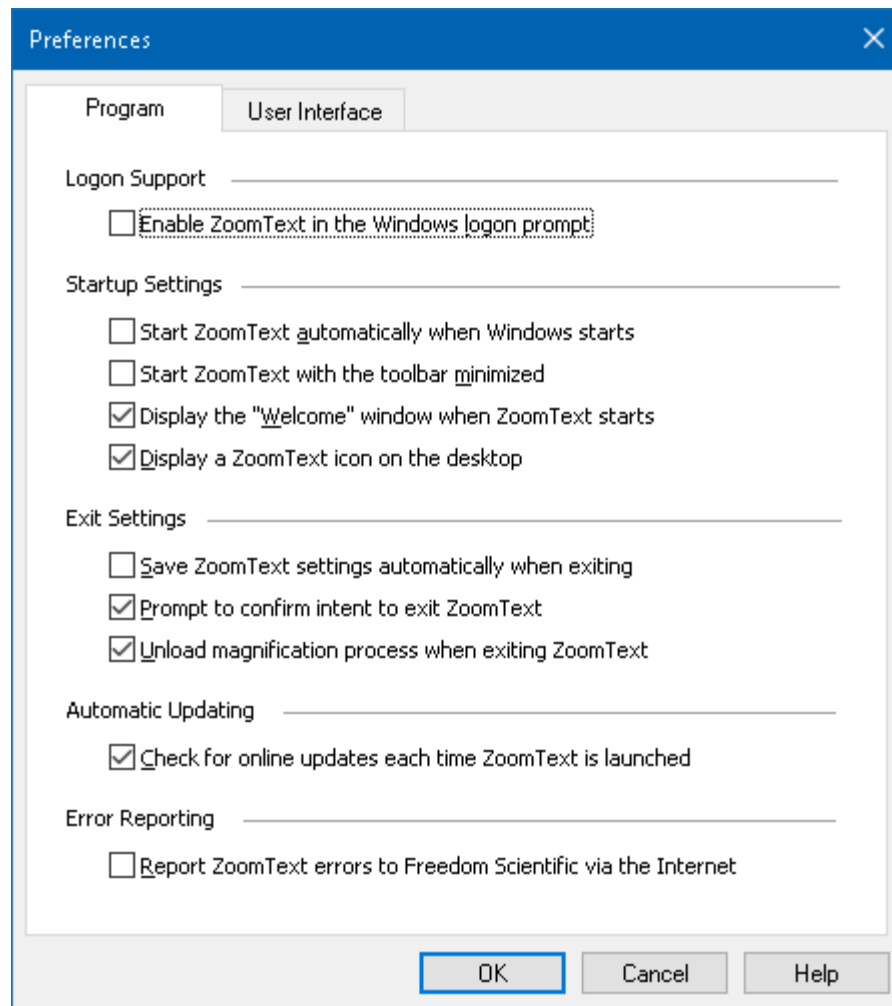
Preferences

Program

User Interface

Logon Support

Enable ZoomText in the Windows logon prompt

Startup Settings

Start ZoomText automatically when Windows starts

Start ZoomText with the toolbar minimized

Display the "Welcome" window when ZoomText starts

Display a ZoomText icon on the desktop

Exit Settings

Save ZoomText settings automatically when exiting

Prompt to confirm intent to exit ZoomText

Unload magnification process when exiting ZoomText

Automatic Updating

Check for online updates each time ZoomText is launched

Error Reporting

Report ZoomText errors to Freedom Scientific via the Internet

OK

Cancel

Help